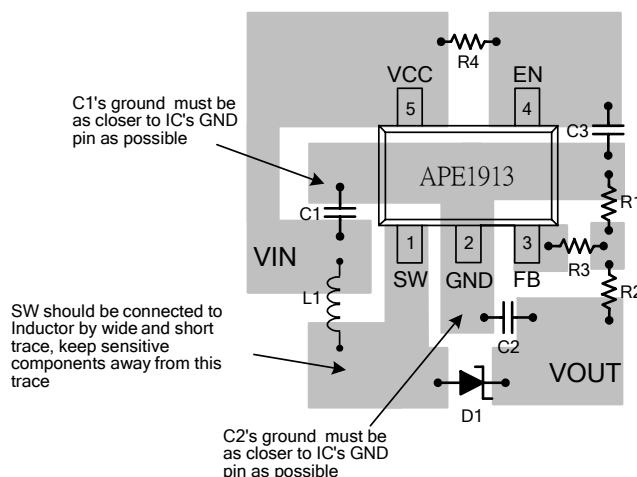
C1's ground must be as closer to IC's GND pin as possible

R4

VCC

EN

5

4

C3

APE1913

R1

C1

VIN

1

2

3

R3

SW

GND

FB

R2

L1

SW should be connected to Inductor by wide and short trace, keep sensitive components away from this trace

C2

VOUT

D1

C2's ground must be as closer to IC's GND pin as possible